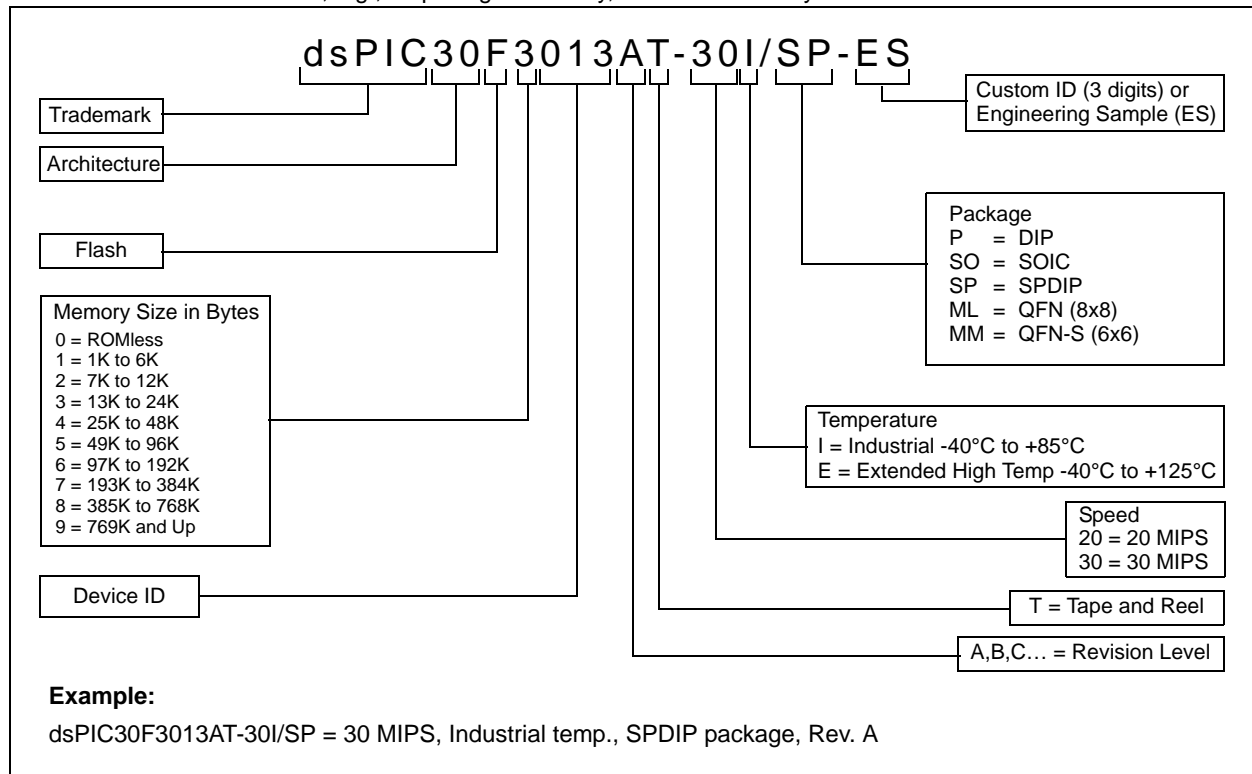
dsPIC30F3013AT-30I/SP-ES

Trademark

Architecture

Flash

Memory Size in Bytes
0 = ROMless
1 = 1K to 6K
2 = 7K to 12K
3 = 13K to 24K
4 = 25K to 48K
5 = 49K to 96K
6 = 97K to 192K
7 = 193K to 384K
8 = 385K to 768K
9 = 769K and Up

Device ID

Custom ID (3 digits) or Engineering Sample (ES)

Package
P = DIP
SO = SOIC
SP = SPDIP
ML = QFN (8x8)
MM = QFN-S (6x6)

Temperature
I = Industrial -40°C to +85°C
E = Extended High Temp -40°C to +125°C

Speed
20 = 20 MIPS
30 = 30 MIPS

T = Tape and Reel

A,B,C… = Revision Level

**Example:**

dsPIC30F3013AT-30I/SP = 30 MIPS, Industrial temp., SPDIP package, Rev. A